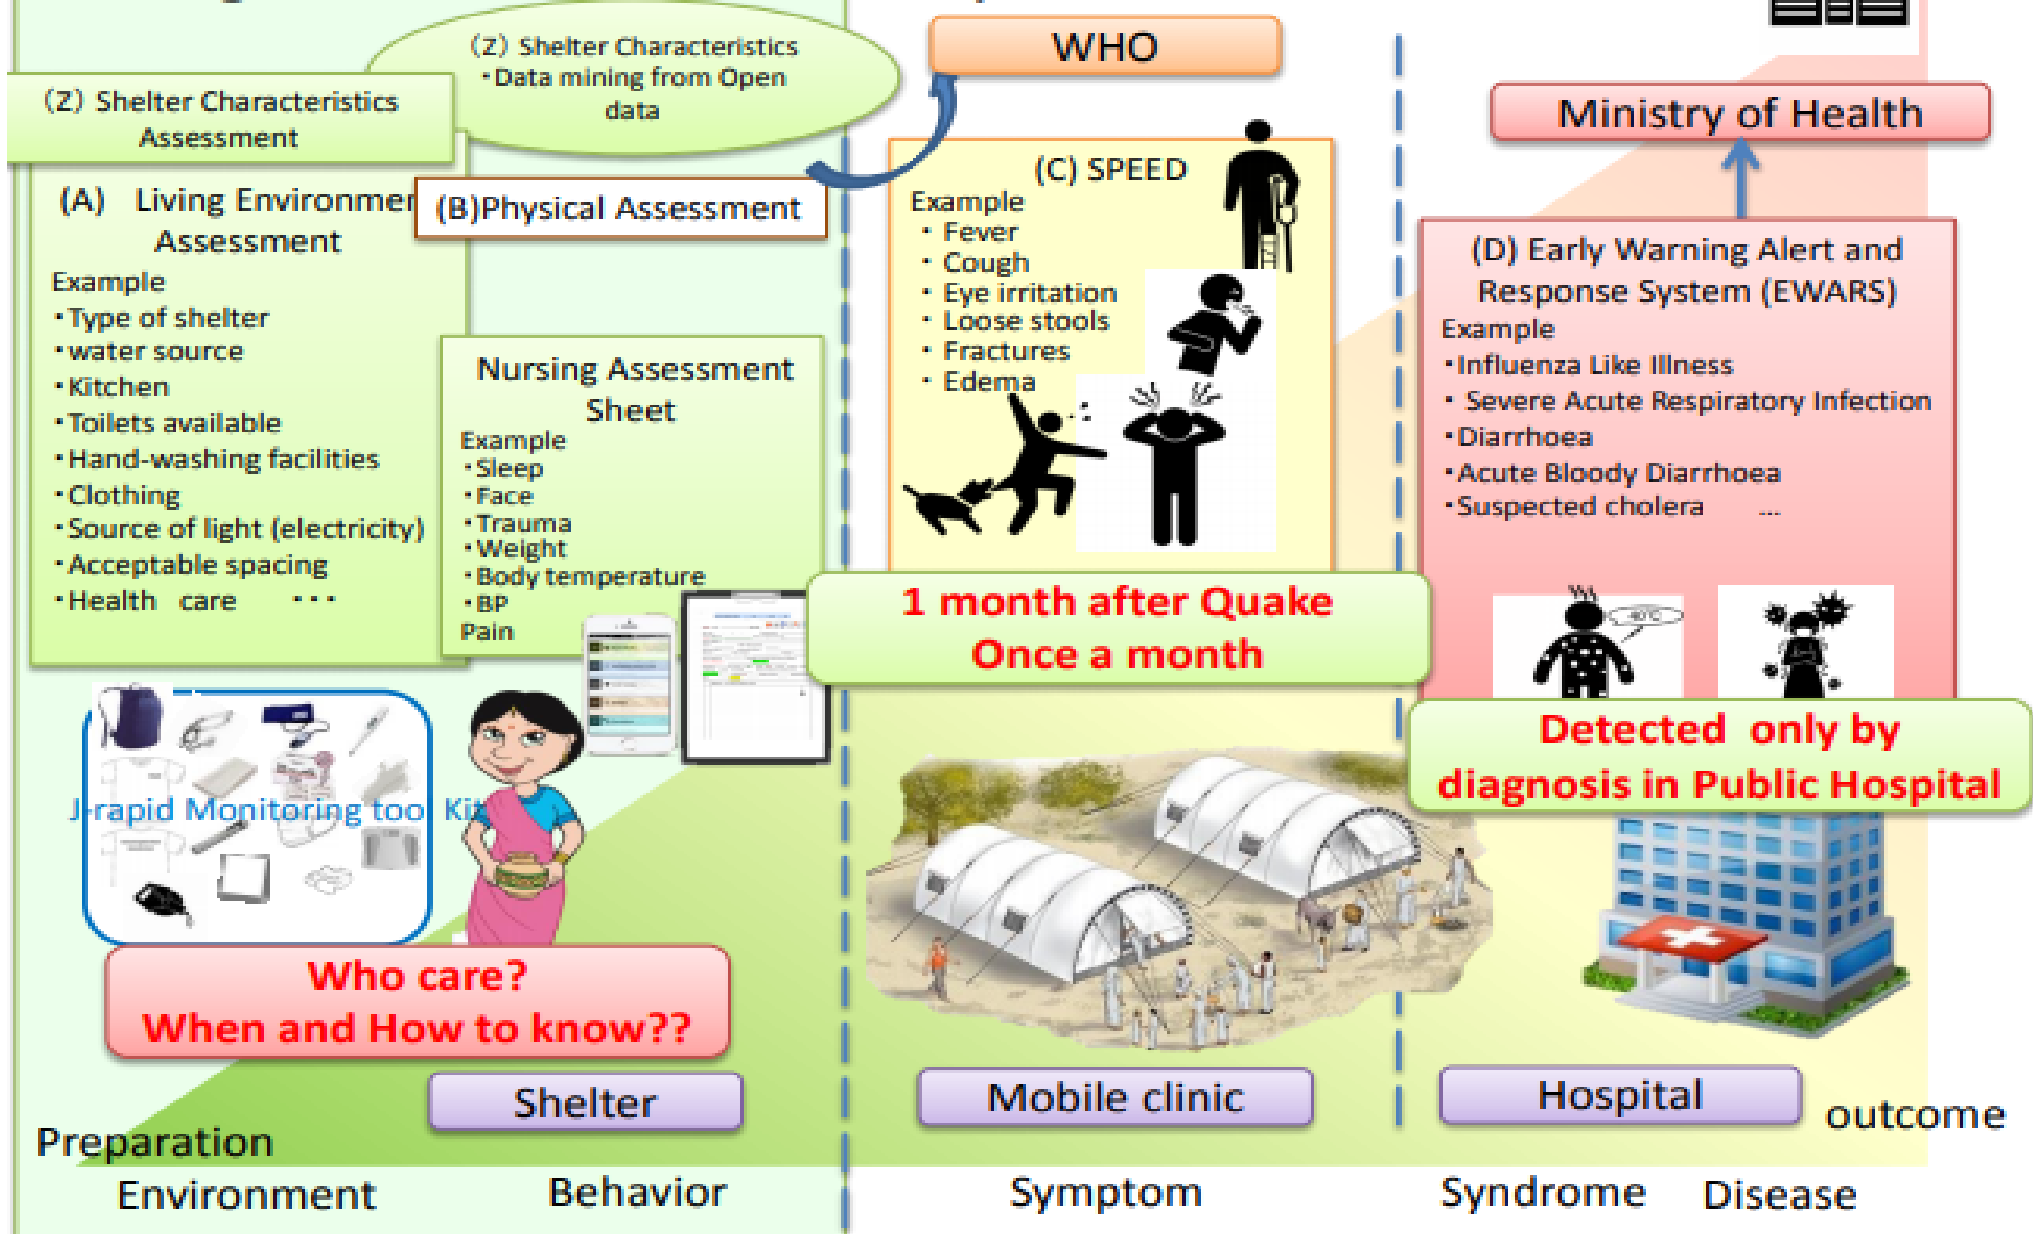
(Z) Shelter Characteristics
・Data mining from Open data

(Z) Shelter Characteristics Assessment

(A) Living Environmen Assessment
Example
・Type of shelter
・water source
・Kitchen
・Toilets available
・Hand-washing facilities
・Clothing
・Source of light (electricity)
・Acceptable spacing
・Health care ・・・

(B)Physical Assessment

Nursing Assessment Sheet
Example
・Sleep
・Face
・Trauma
・Weight
・Body temperature
・BP
Pain

J-rapid Monitoring too Kit

Who care?
When and How to know??

Shelter

WHO

(C) SPEED
Example
・Fever
・Cough
・Eye irritation
・Loose stools
・Fractures
・Edema

1 month after Quake
Once a month

Mobile clinic

Ministry of Health

(D) Early Warning Alert and Response System (EWARS)
Example
・Influenza Like Illness
・Severe Acute Respiratory Infection
・Diarrhoea
・Acute Bloody Diarrhoea
・Suspected cholera ...

Detected only by diagnosis in Public Hospital

Hospital

outcome

Preparation

Environment Behavior Symptom Syndrome Disease